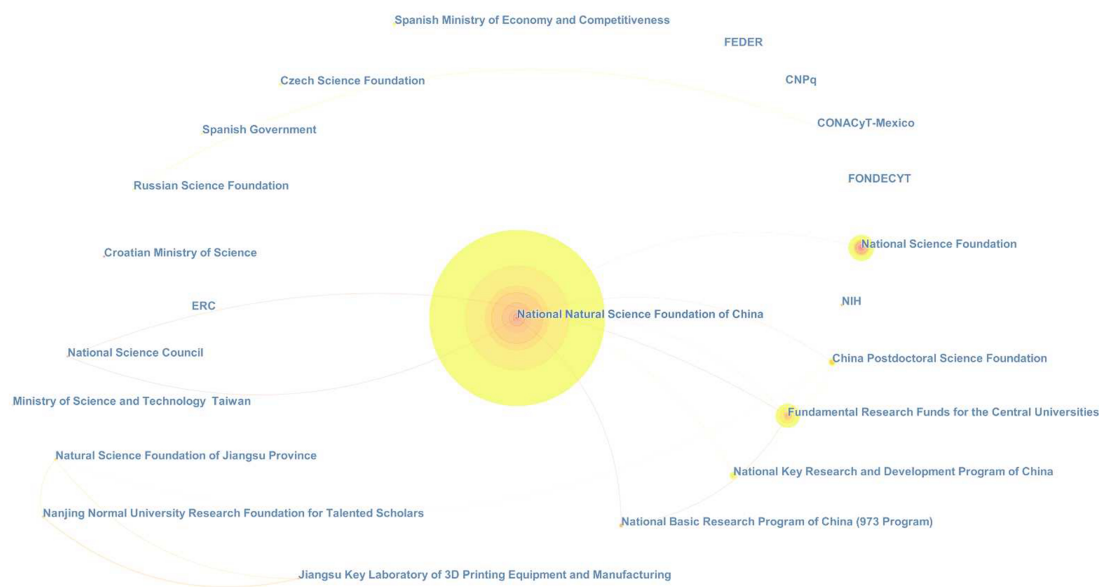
Spanish Ministry of Economy and Competitiveness

FEDER

Czech Science Foundation

CNPq

CONACyT-Mexico

Spanish Government

Russian Science Foundation

FONDECYT

Croatian Ministry of Science

National Science Foundation

ERC

NIH

National Natural Science Foundation of China

National Science Council

China Postdoctoral Science Foundation

Ministry of Science and Technology Taiwan

Fundamental Research Funds for the Central Universities

Natural Science Foundation of Jiangsu Province

National Key Research and Development Program of China

Nanjing Normal University Research Foundation for Talented Scholars

National Basic Research Program of China (973 Program)

Jiangsu Key Laboratory of 3D Printing Equipment and Manufacturing